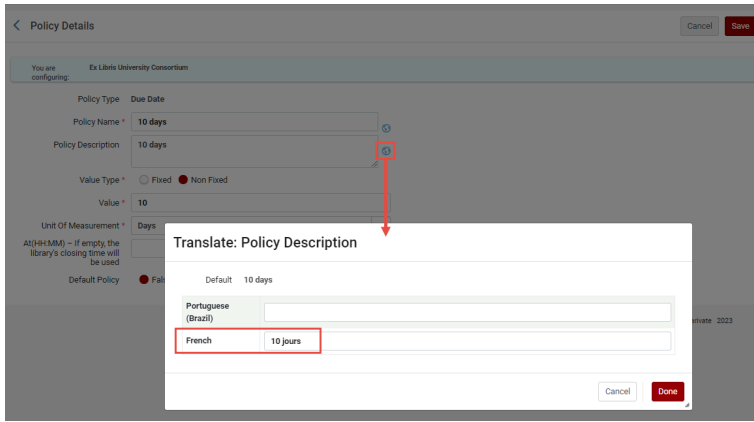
Policy Details

Cancel Save

You are configuring: Ex Libris University Consortium

Policy Type Due Date

Policy Name * 10 days

Policy Description 10 days

Value Type * Fixed Non Fixed

Value * 10

Unit Of Measurement * Days

At(HH:MM) – If empty, the library's closing time will be used

Default Policy Fal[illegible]

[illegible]nvate 2023

Translate: Policy Description

Default 10 days

| | |
|---|---|
| Portuguese (Brazil) | |
| French | 10 jours |

Cancel Done